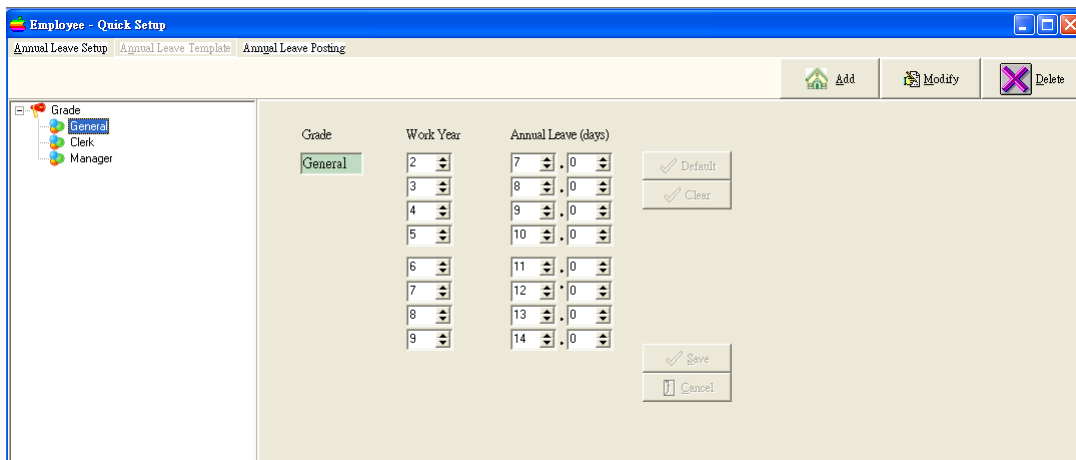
Employee - Quick Setup

Annual Leave Setup | Annual Leave Template | Annual Leave Posting

Add | Modify | Delete

Grade
General
Clerk
Manager

| Grade | Work Year | Annual Leave (days) |
|---|---|---|
| General | 2 | 7 . 0 |
| | 3 | 8 . 0 |
| | 4 | 9 . 0 |
| | 5 | 10 . 0 |
| | 6 | 11 . 0 |
| | 7 | 12 . 0 |
| | 8 | 13 . 0 |
| | 9 | 14 . 0 |

Default
Clear
Save
Cancel